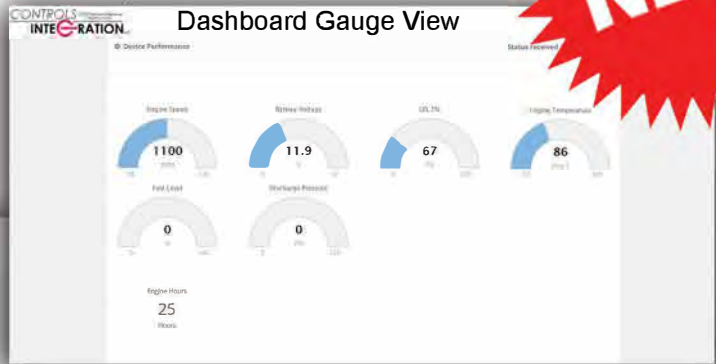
CONTROLS INTEGRATION

Dashboard Gauge View

Device Performance

Status Received

Engine Speed
1100
RPM

Battery Voltage
11.9
V

DEL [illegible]
67
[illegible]

Engine Temperature
86
Deg C

Fuel Level
0
%

Discharge Pressure
0
PSI

Engine Hours
25
Hours